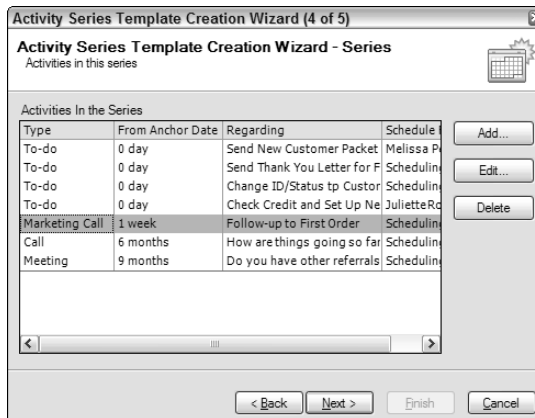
Activity Series Template Creation Wizard (4 of 5)

Activity Series Template Creation Wizard - Series
Activities in this series

Activities In the Series

| Type | From Anchor Date | Regarding | Schedule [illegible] |
|---|---|---|---|
| To-do | 0 day | Send New Customer Packet | Melissa P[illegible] |
| To-do | 0 day | Send Thank You Letter for F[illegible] | Schedulin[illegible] |
| To-do | 0 day | Change ID/Status tp Custor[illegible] | Schedulin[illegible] |
| To-do | 0 day | Check Credit and Set Up Ne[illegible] | JulietteRo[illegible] |
| Marketing Call | 1 week | Follow-up to First Order | |
| Call | 6 months | How are things going so far | Schedulin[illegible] |
| Meeting | 9 months | Do you have other referrals | Schedulin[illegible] |

Add...
Edit...
Delete

< Back
Next >
Finish
Cancel